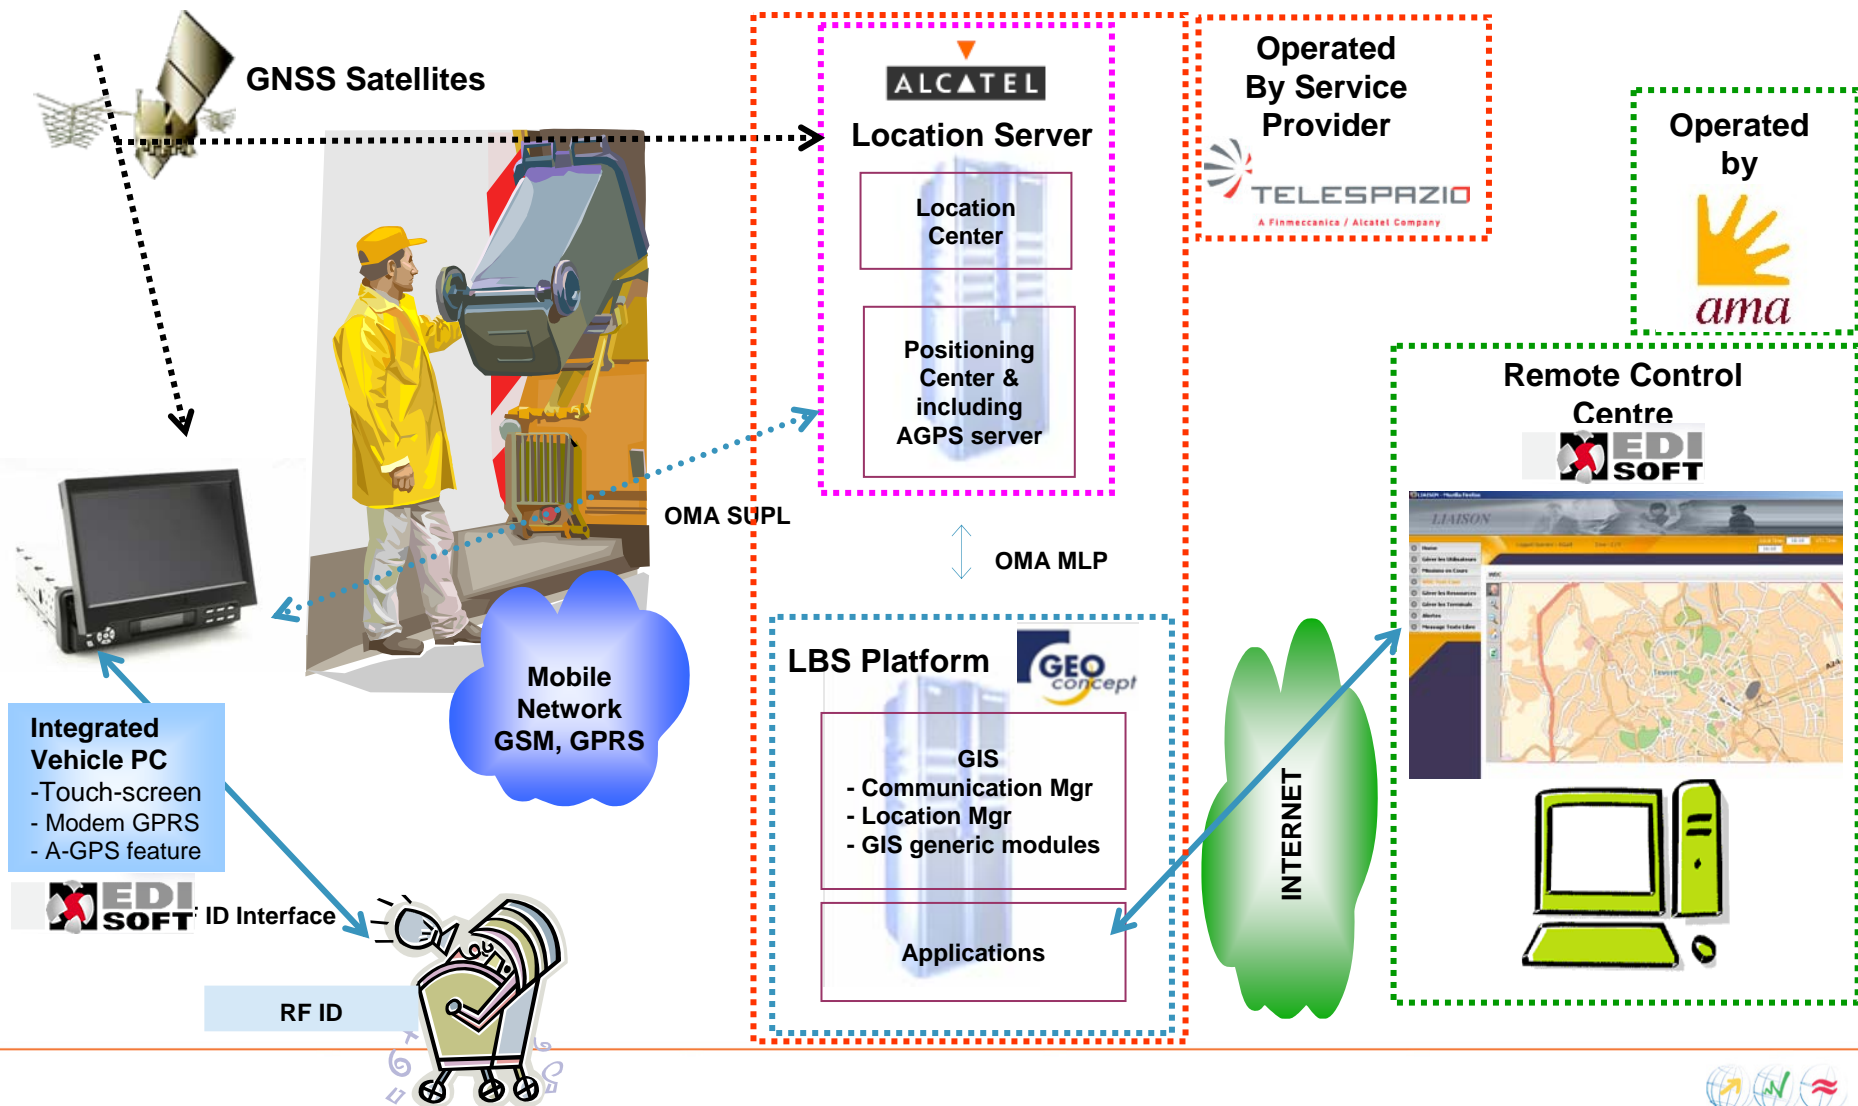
GNSS Satellites

ALCATEL
Location Server

Location Center

Positioning Center & including AGPS server

Operated By Service Provider

TELESPAZIO
A Finmeccanica / Alcatel Company

Operated by

ama

Remote Control Centre

EDI SOFT

LIAISON

OMA SUPL

OMA MLP

LBS Platform

GEO concept

GIS
- Communication Mgr
- Location Mgr
- GIS generic modules

Applications

INTERNET

Mobile Network GSM, GPRS

Integrated Vehicle PC
-Touch-screen
- Modem GPRS
- A-GPS feature

EDI SOFT

ID Interface

RF ID